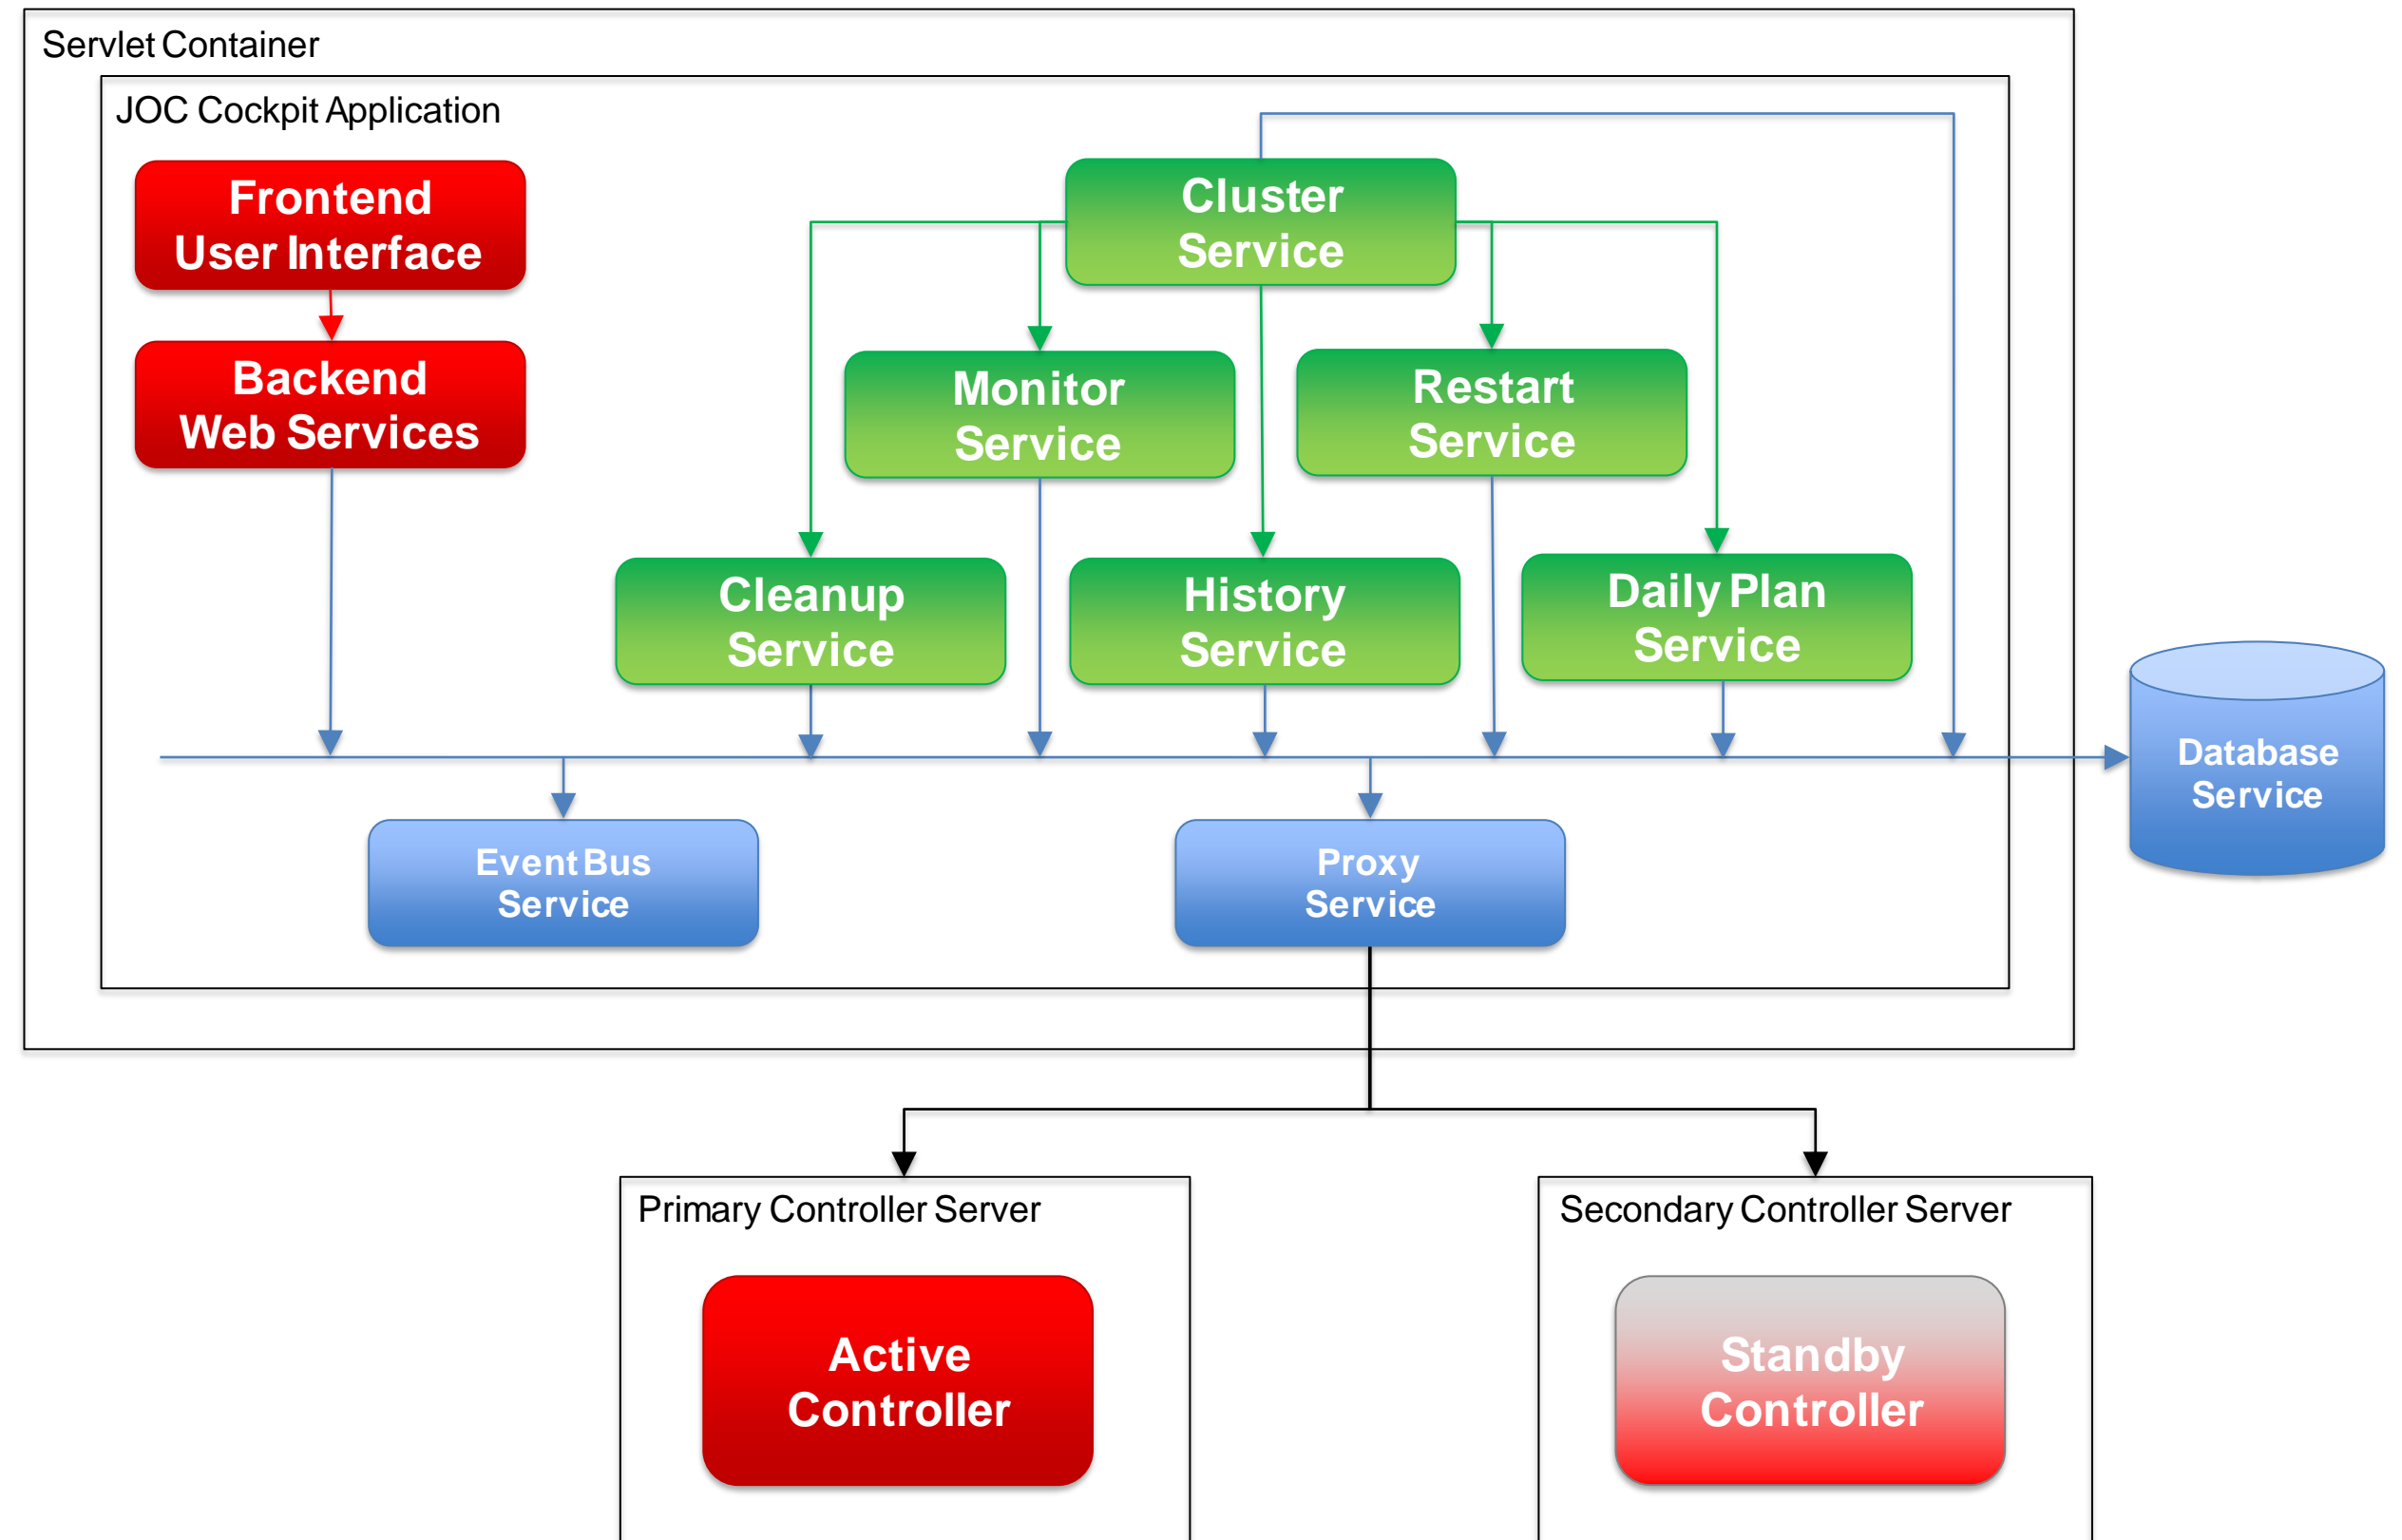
Servlet Container

JOC Cockpit Application

Frontend User Interface

Backend Web Services

Cluster Service

Monitor Service

Restart Service

Cleanup Service

History Service

Daily Plan Service

Database Service

Event Bus Service

Proxy Service

Primary Controller Server

Active Controller

Secondary Controller Server

Standby Controller